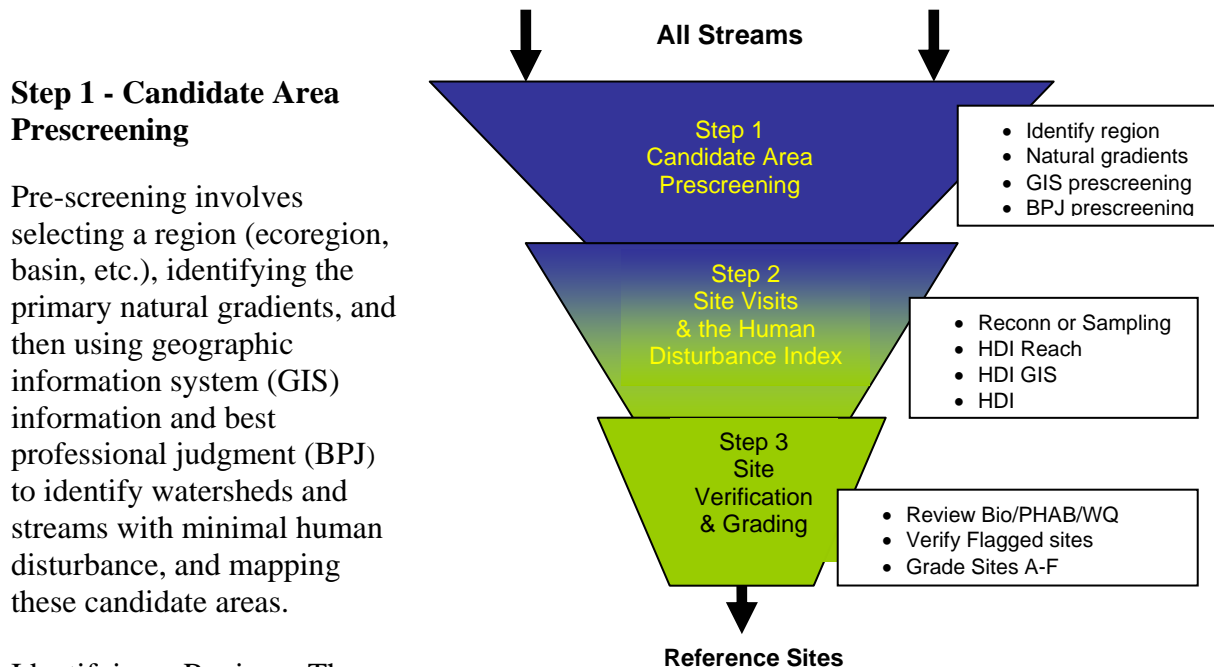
**Step 1 - Candidate Area Prescreening**

Pre-screening involves selecting a region (ecoregion, basin, etc.), identifying the primary natural gradients, and then using geographic information system (GIS) information and best professional judgment (BPJ) to identify watersheds and streams with minimal human disturbance, and mapping these candidate areas.

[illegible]

All Streams

Step 1
Candidate Area
Prescreening

- Identify region
- Natural gradients
- GIS prescreening
- BPJ prescreening

Step 2
Site Visits
& the Human
Disturbance Index

- Reconn or Sampling
- HDI Reach
- HDI GIS
- HDI

Step 3
Site
Verification
& Grading

- Review Bio/PHAB/WQ
- Verify Flagged sites
- Grade Sites A-F

Reference Sites